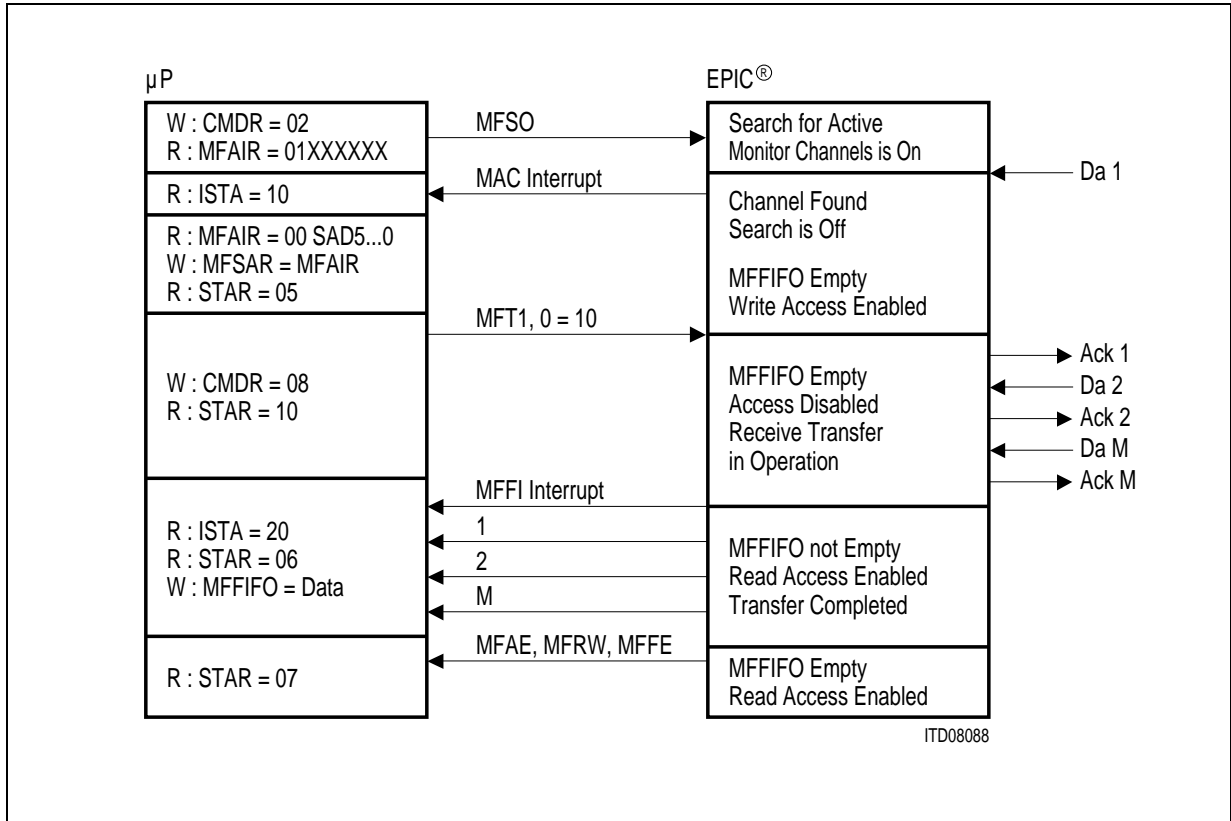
µP

EPIC®

W : CMDR = 02
R : MFAIR = 01XXXXXX

MFSO

Search for Active Monitor Channels is On

R : ISTA = 10

MAC Interrupt

Da 1

Channel Found
Search is Off

MFFIFO Empty
Write Access Enabled

R : MFAIR = 00 SAD5...0
W : MFSAR = MFAIR
R : STAR = 05

MFT1, 0 = 10

W : CMDR = 08
R : STAR = 10

MFFIFO Empty
Access Disabled
Receive Transfer in Operation

Ack 1
Da 2
Ack 2
Da M
Ack M

MFFI Interrupt

R : ISTA = 20
R : STAR = 06
W : MFFIFO = Data

1
2
M

MFFIFO not Empty
Read Access Enabled
Transfer Completed

MFAE, MFRW, MFFE

R : STAR = 07

MFFIFO Empty
Read Access Enabled

ITD08088